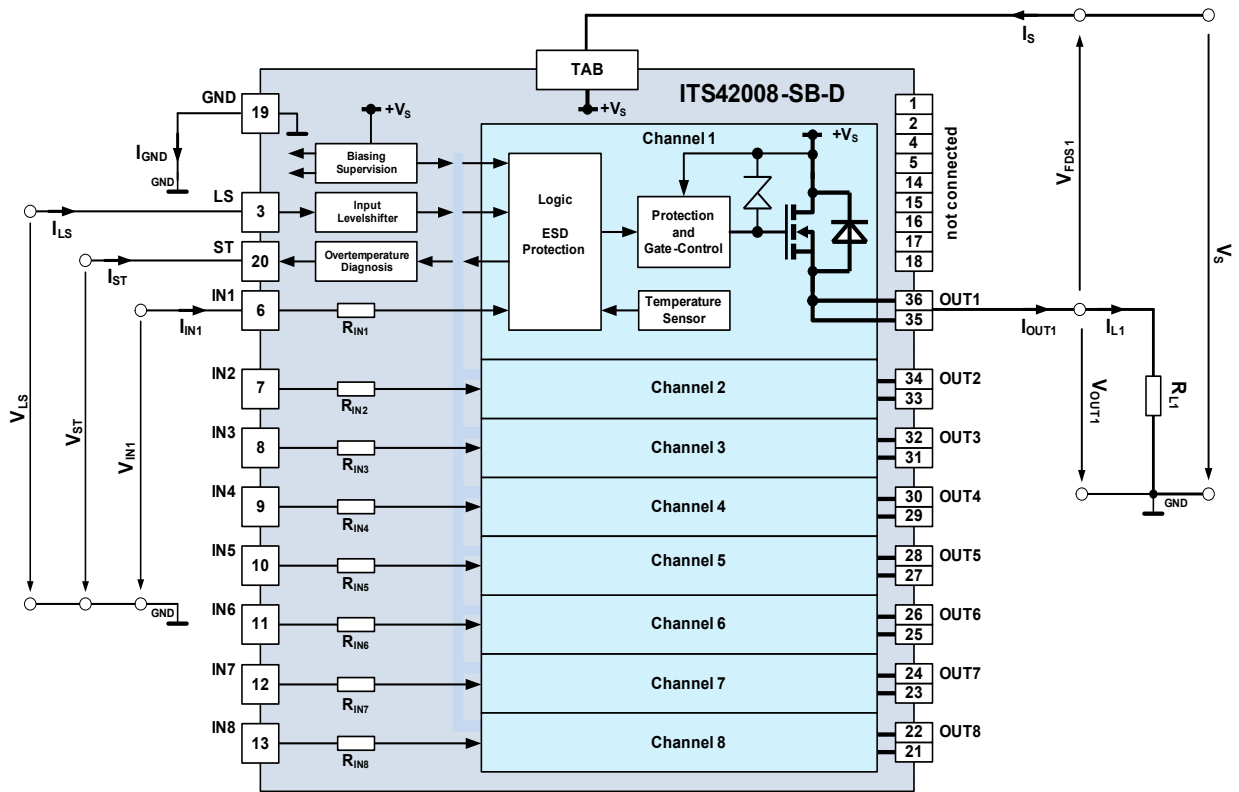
$I_S$

TAB

$+V_S$

ITS42008-SB-D

GND

19

$+V_S$

$I_{GND}$

GND

Biasing Supervision

Channel 1

$+V_S$

1
2
4
5
14
15
16
17
18

not connected

$V_{FDS1}$

$V_S$

LS

3

Input Levelshifter

Logic

ESD Protection

Protection and Gate-Control

$I_{LS}$

ST

20

Overtemperature Diagnosis

$I_{ST}$

IN1

6

$I_{IN1}$

$R_{IN1}$

Temperature Sensor

36 OUT1

35

$I_{OUT1}$

$I_{L1}$

IN2

7

$R_{IN2}$

Channel 2

34 OUT2

33

$V_{OUT1}$

$R_{L1}$

$V_{LS}$

$V_{ST}$

$V_{IN1}$

IN3

8

$R_{IN3}$

Channel 3

32 OUT3

31

IN4

9

$R_{IN4}$

Channel 4

30 OUT4

29

GND

IN5

10

$R_{IN5}$

Channel 5

28 OUT5

27

GND

IN6

11

$R_{IN6}$

Channel 6

26 OUT6

25

IN7

12

$R_{IN7}$

Channel 7

24 OUT7

23

IN8

13

$R_{IN8}$

Channel 8

22 OUT8

21